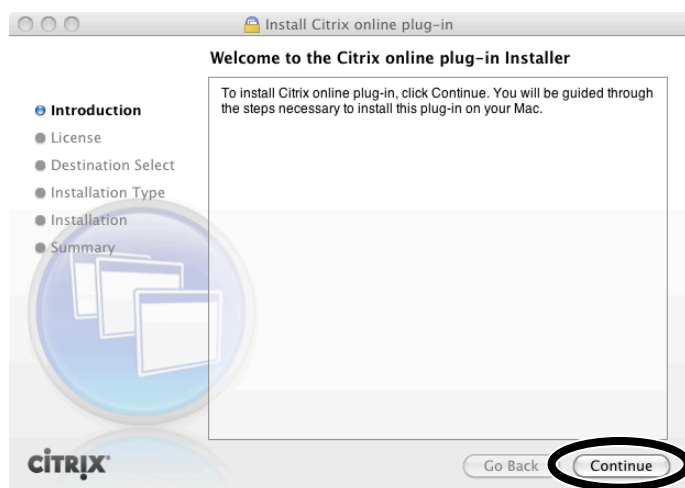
Install Citrix online plug-in

Welcome to the Citrix online plug-in Installer

Introduction
License
Destination Select
Installation Type
Installation
Summary

To install Citrix online plug-in, click Continue. You will be guided through the steps necessary to install this plug-in on your Mac.

CITRIX

Go Back
Continue